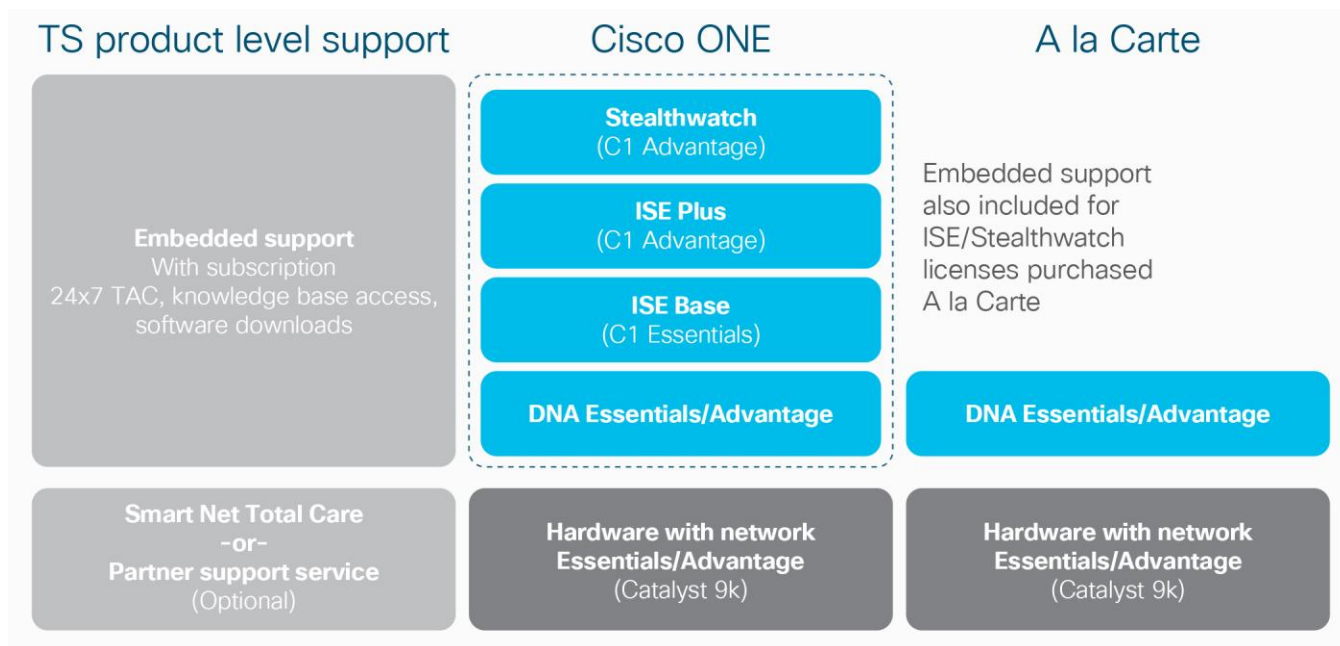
TS product level support

Cisco ONE

A la Carte

Embedded support
With subscription
24x7 TAC, knowledge base access, software downloads

Stealthwatch
(C1 Advantage)

ISE Plus
(C1 Advantage)

ISE Base
(C1 Essentials)

DNA Essentials/Advantage

Embedded support also included for ISE/Stealthwatch licenses purchased A la Carte

DNA Essentials/Advantage

Smart Net Total Care
-or-
Partner support service
(Optional)

Hardware with network Essentials/Advantage
(Catalyst 9k)

Hardware with network Essentials/Advantage
(Catalyst 9k)